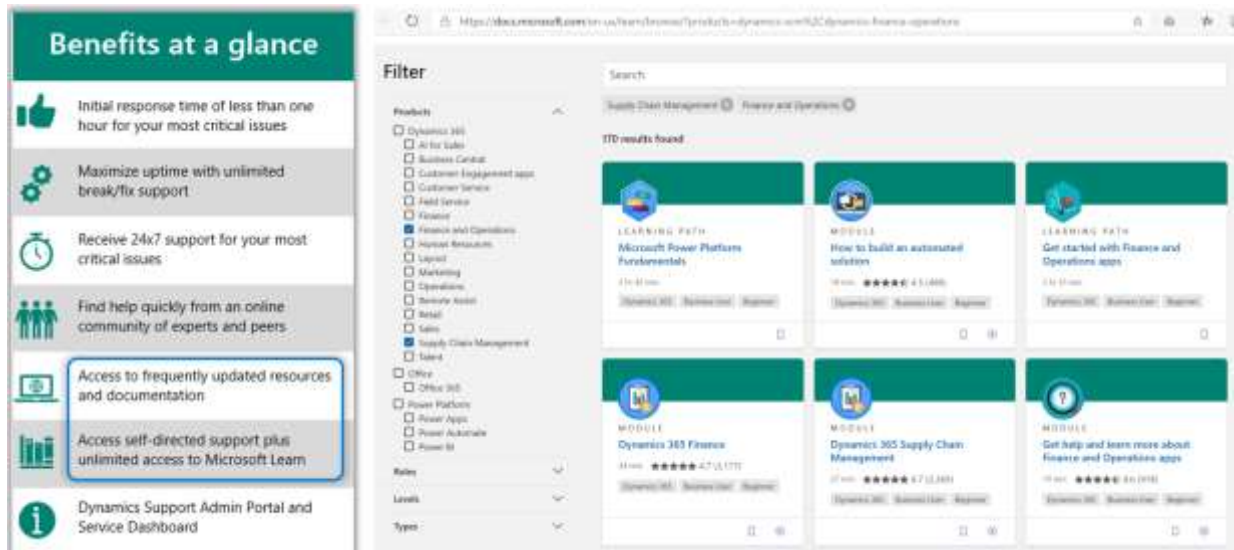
Benefits at a glance

Initial response time of less than one hour for your most critical issues

Maximize uptime with unlimited break/fix support

Receive 24x7 support for your most critical issues

Find help quickly from an online community of experts and peers

Access to frequently updated resources and documentation

Access self-directed support plus unlimited access to Microsoft Learn

Dynamics Support Admin Portal and Service Dashboard

https://docs.microsoft.com/en-us/learn/browse/?products=dynamics-scm%2Cdynamics-finance-operations

Filter

Search

Supply Chain Management Finance and Operations

170 results found

Products
Dynamics 365
AI for Sales
Business Central
Customer Engagement apps
Customer Service
Field Service
Finance
Finance and Operations
Human Resources
Layout
Marketing
Operations
Remote Assist
Retail
Sales
Supply Chain Management
Talent
Office
Office 365
Power Platform
Power Apps
Power Automate
Power BI

Roles
Levels
Types

LEARNING PATH
Microsoft Power Platform Fundamentals
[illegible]
Dynamics 365 Business User Beginner

MODULE
How to build an automated solution
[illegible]
Dynamics 365 Business User Beginner

LEARNING PATH
Get started with Finance and Operations apps
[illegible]
Dynamics 365 Business User Beginner

MODULE
Dynamics 365 Finance
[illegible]
Dynamics 365 Business User Beginner

MODULE
Dynamics 365 Supply Chain Management
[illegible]
Dynamics 365 Business User Beginner

MODULE
Get help and learn more about Finance and Operations apps
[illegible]
Dynamics 365 Business User Beginner